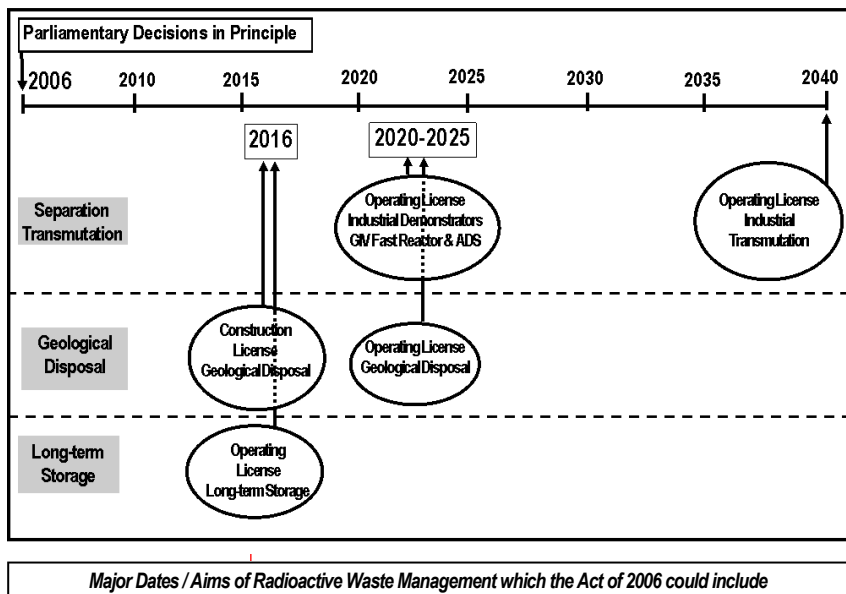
Parliamentary Decisions in Principle

2006
2010
2015
2020
2025
2030
2035
2040

2016

2020-2025

Separation Transmutation

Operating License Industrial Demonstrators GIV Fast Reactor & ADS

Operating License Industrial Transmutation

Geological Disposal

Construction License Geological Disposal

Operating License Geological Disposal

Long-term Storage

Operating License Long-term Storage

Major Dates / Aims of Radioactive Waste Management which the Act of 2006 could include